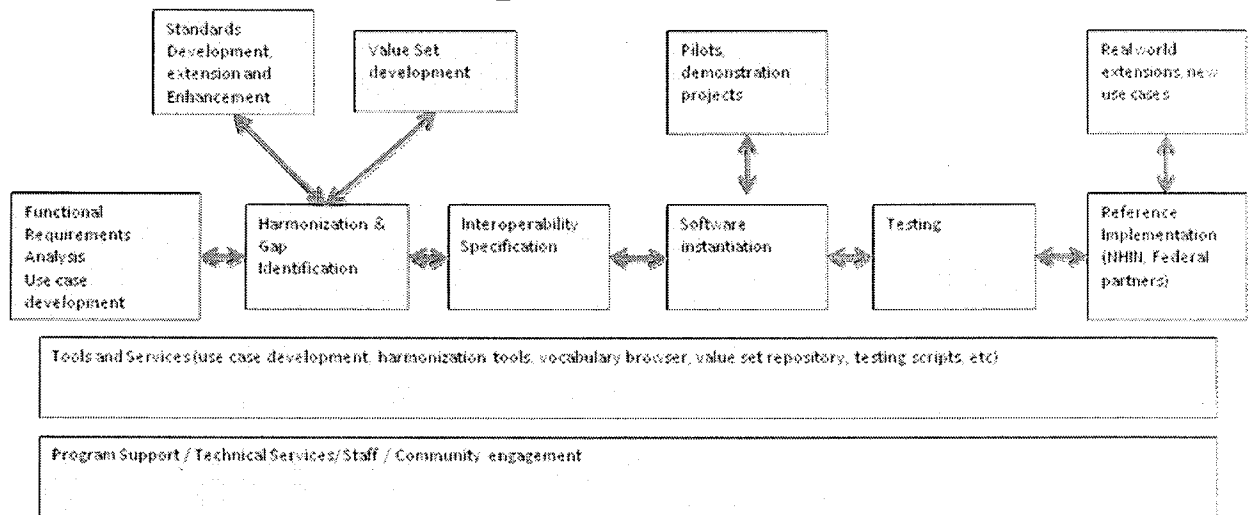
Standards Development, extension and Enhancement

Value Set development

Pilots, demonstration projects

Realworld extensions new use cases

Functional Requirements Analysis Use case development

Harmonization & Gap Identification

Interoperability Specification

Software instantiation

Testing

Reference Implementation (NHIN, Federal partners)

Tools and Services (use case development, harmonization tools, vocabulary browser, value set repository, testing scripts, etc)

Program Support / Technical Services/ Staff / Community engagement